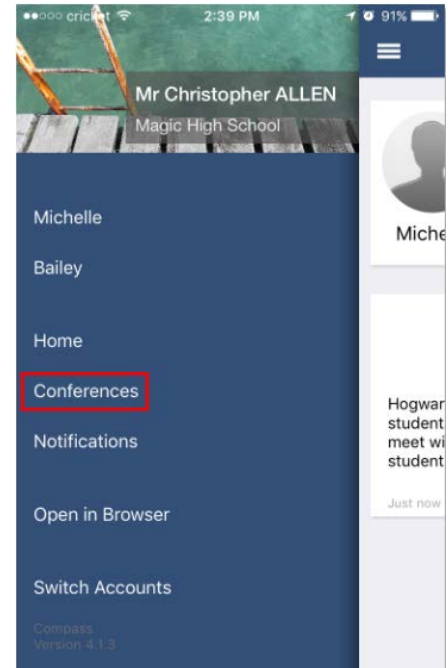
●●○○○ cricket 2:39 PM 91%

Mr Christopher ALLEN
Magic High School

Michelle
Bailey

Home
Conferences
Notifications

Open in Browser

Switch Accounts

Compass
Version 4.1.3

Miche

Hogwar
student
meet wi
student

Just now